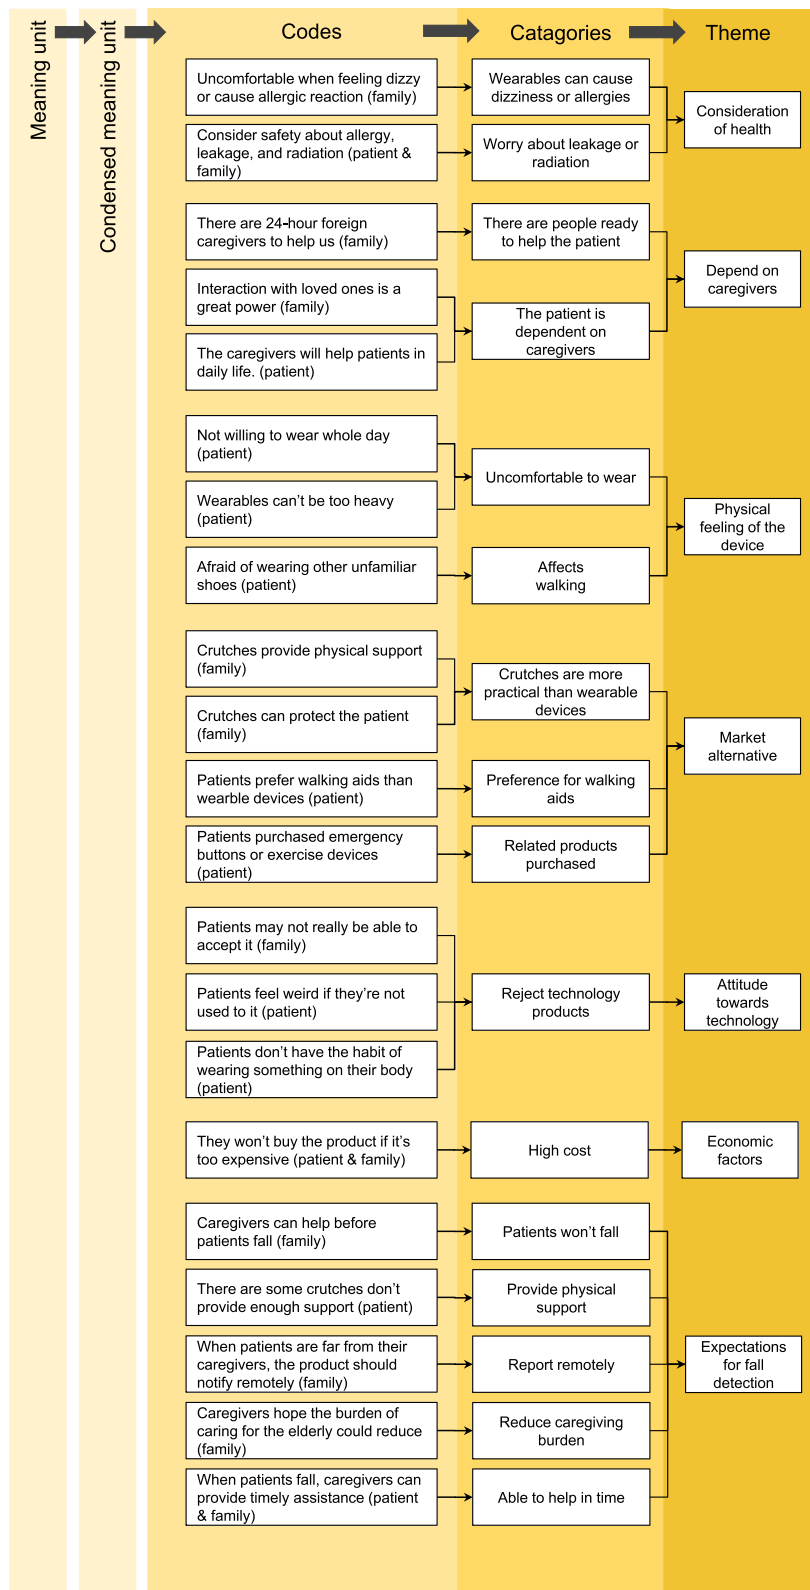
Meaning unit

Condensed meaning unit

Codes

Catagories

Theme

Uncomfortable when feeling dizzy or cause allergic reaction (family)

Consider safety about allergy, leakage, and radiation (patient & family)

Wearables can cause dizziness or allergies

Worry about leakage or radiation

Consideration of health

There are 24-hour foreign caregivers to help us (family)

Interaction with loved ones is a great power (family)

The caregivers will help patients in daily life. (patient)

There are people ready to help the patient

The patient is dependent on caregivers

Depend on caregivers

Not willing to wear whole day (patient)

Wearables can't be too heavy (patient)

Afraid of wearing other unfamiliar shoes (patient)

Uncomfortable to wear

Affects walking

Physical feeling of the device

Crutches provide physical support (family)

Crutches can protect the patient (family)

Patients prefer walking aids than wearble devices (patient)

Patients purchased emergency buttons or exercise devices (patient)

Crutches are more practical than wearable devices

Preference for walking aids

Related products purchased

Market alternative

Patients may not really be able to accept it (family)

Patients feel weird if they're not used to it (patient)

Patients don't have the habit of wearing something on their body (patient)

Reject technology products

Attitude towards technology

They won't buy the product if it's too expensive (patient & family)

High cost

Economic factors

Caregivers can help before patients fall (family)

There are some crutches don't provide enough support (patient)

When patients are far from their caregivers, the product should notify remotely (family)

Caregivers hope the burden of caring for the elderly could reduce (family)

When patients fall, caregivers can provide timely assistance (patient & family)

Patients won't fall

Provide physical support

Report remotely

Reduce caregiving burden

Able to help in time

Expectations for fall detection